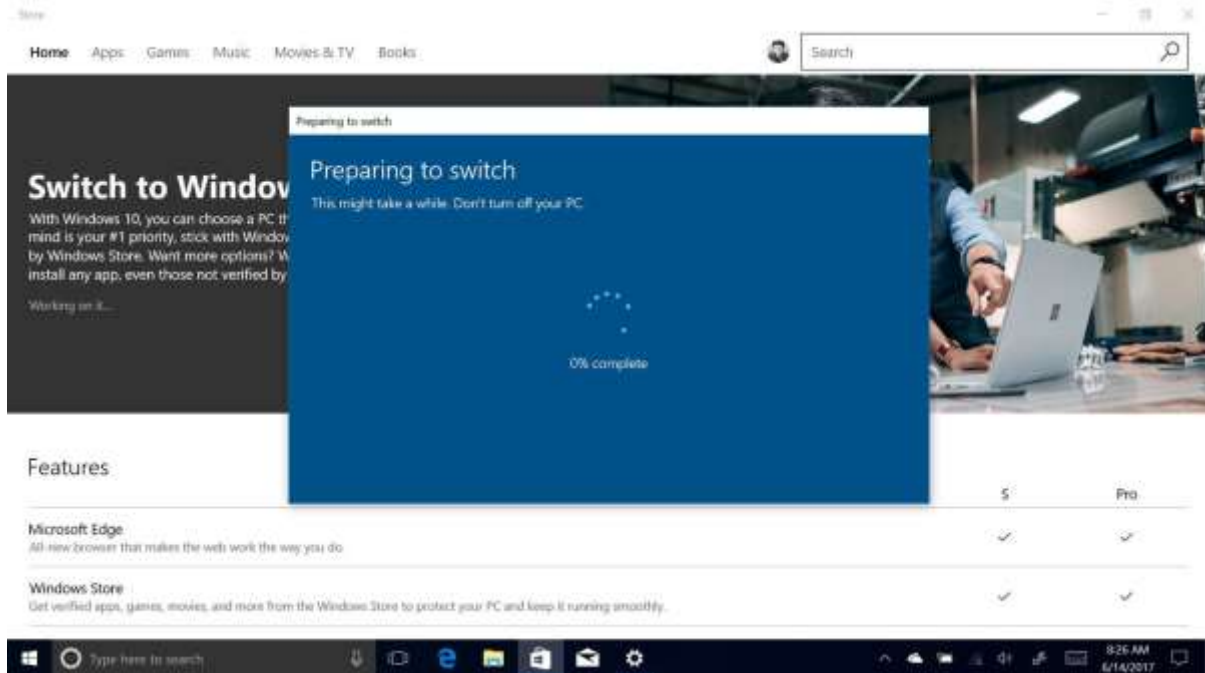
Store

Home Apps Games Music Movies & TV Books

Search

Switch to Window

With Windows 10, you can choose a PC th mind is your #1 priority, stick with Windov by Windows Store. Want more options? W install any app, even those not verified by

Working on it...

Preparing to switch

Preparing to switch

This might take a while. Don't turn off your PC

0% complete

Features

S Pro

Microsoft Edge
All-new browser that makes the web work the way you do

Windows Store
Get verified apps, games, movies, and more from the Windows Store to protect your PC and keep it running smoothly.

Type here to search

8:26 AM
6/14/2017